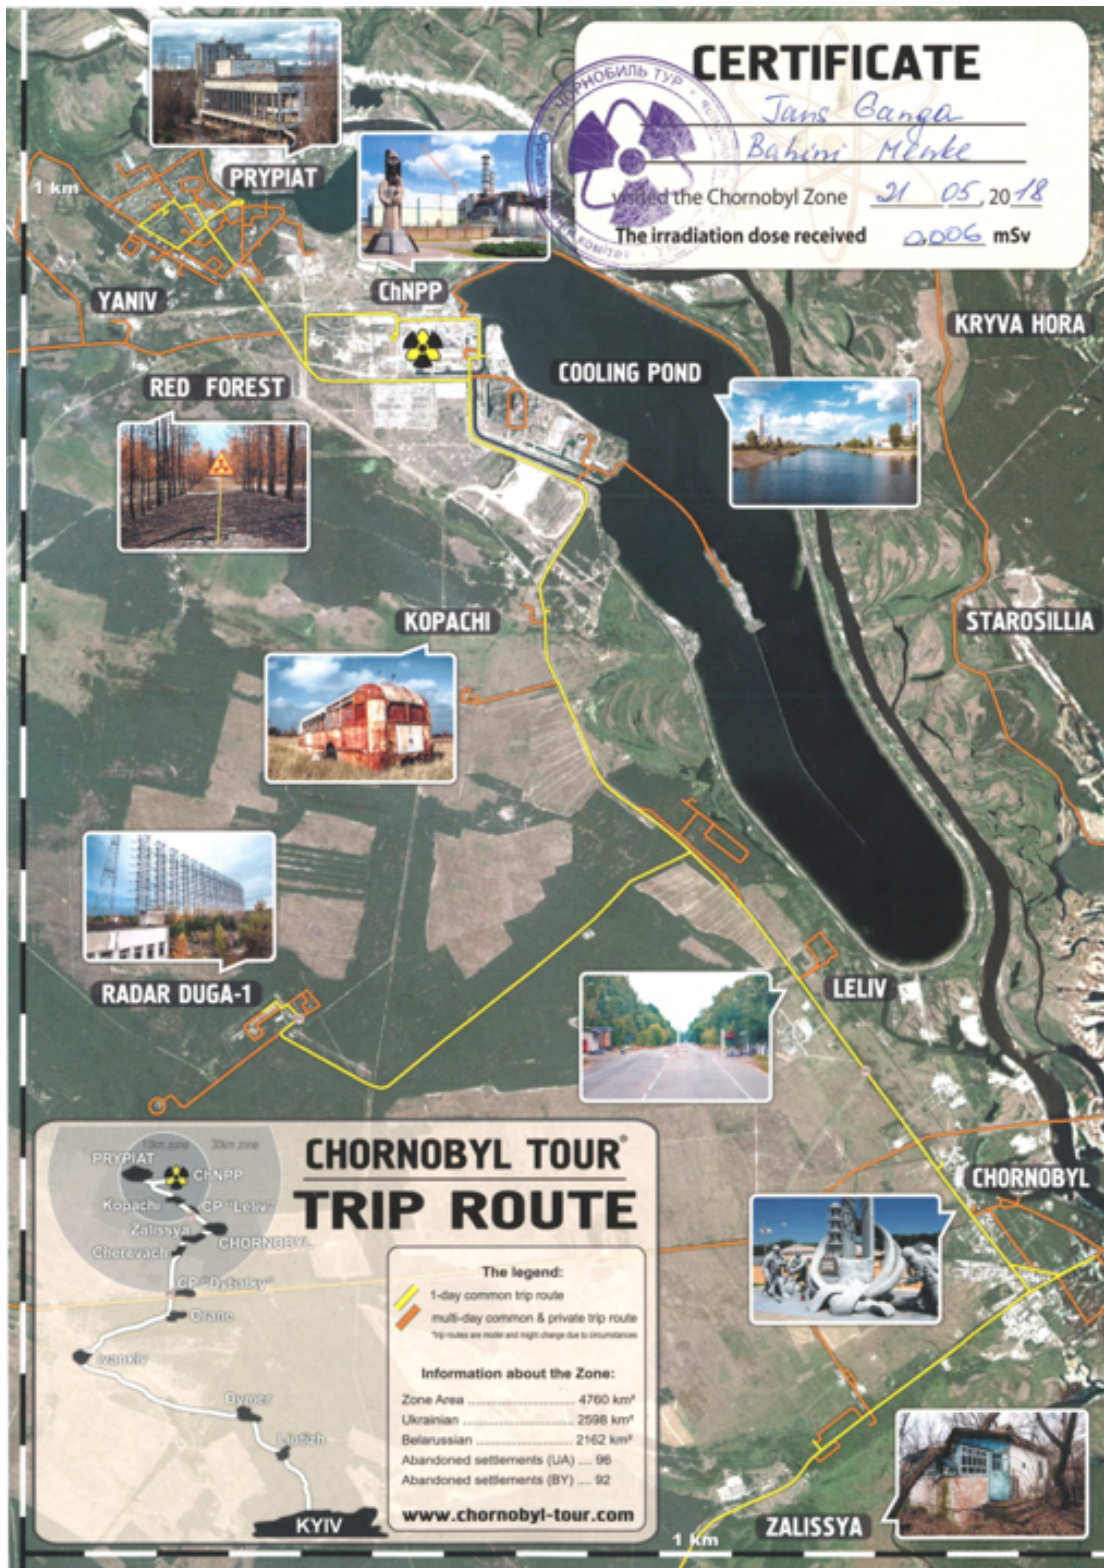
CERTIFICATE
Jans Ganga
Bahimi Menke
visited the Chornobyl Zone 21 05 2018
The irradiation dose received 0,006 mSv

ЧОРНОБИЛЬ ТУР

1 km
PRYPIAT
ChNPP
YANIV
RED FOREST
COOLING POND
KRYVA HORA
KOPACHI
STAROSILLIA
RADAR DUGA-1
LELIV
CHORNOBYL
ZALISSYA
1 km

10km zone
30km zone
PRYPIAT
ChNPP
Kopachi
CP "Leliv"
Zalissya
CHORNOBYL
Cherevach
CP "Dytiatky"
Orane
Ivankiv
Dymer
Liutizh
KYIV

CHORNOBYL TOUR®
TRIP ROUTE

The legend:
1-day common trip route
multi-day common & private trip route
*trip routes are model and might change due to circumstances

Information about the Zone:
Zone Area ........................ 4760 km²
Ukrainian ........................ 2598 km²
Belarussian ...................... 2162 km²
Abandoned settlements (UA) .... 96
Abandoned settlements (BY) .... 92

www.chornobyl-tour.com